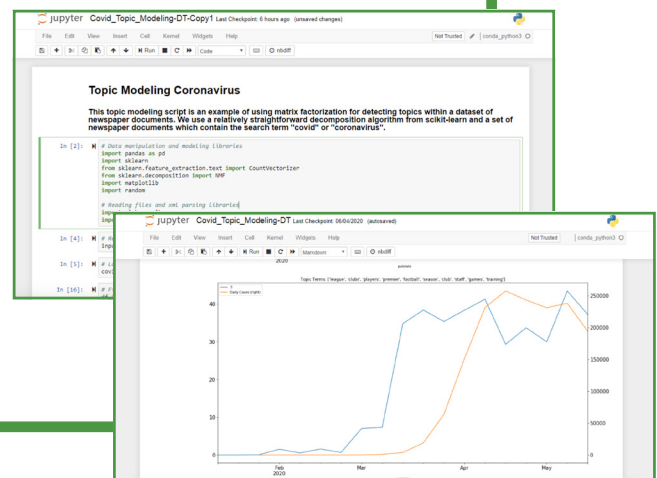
jupyter Covid_Topic_Modeling-DT-Copy1 Last Checkpoint: 6 hours ago (unsaved changes)

File Edit View Insert Cell Kernel Widgets Help

Not Trusted | conda_python3

Run Code nbdiff

Topic Modeling Coronavirus

This topic modeling script is an example of using matrix factorization for detecting topics within a dataset of newspaper documents. We use a relatively straightforward decomposition algorithm from scikit-learn and a set of newspaper documents which contain the search term "covid" or "coronavirus".

In [2]:
# Data manipulation and modeling libraries
import pandas as pd
import sklearn
from sklearn.feature_extraction.text import CountVectorizer
from sklearn.decomposition import NMF
import matplotlib
import random

# Reading files and xml parsing libraries
impo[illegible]
impo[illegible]

In [4]: # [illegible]
inpu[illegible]

In [5]: # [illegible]
covi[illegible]

In [16]: # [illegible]

jupyter Covid_Topic_Modeling-DT Last Checkpoint: 08/04/2020 (autosaved)

File Edit View Insert Cell Kernel Widgets Help

Not Trusted | conda_python3

Run Markdown nbdiff

2020

pubdate

Topic Terms: ['league', 'clubs', 'players', 'premier', 'football', 'season', 'club', 'staff', 'games', 'training']

5
Daily Cases (right)

40
30
20
10
0

250000
200000
150000
100000
50000
0

Feb
2020
Mar
Apr
May